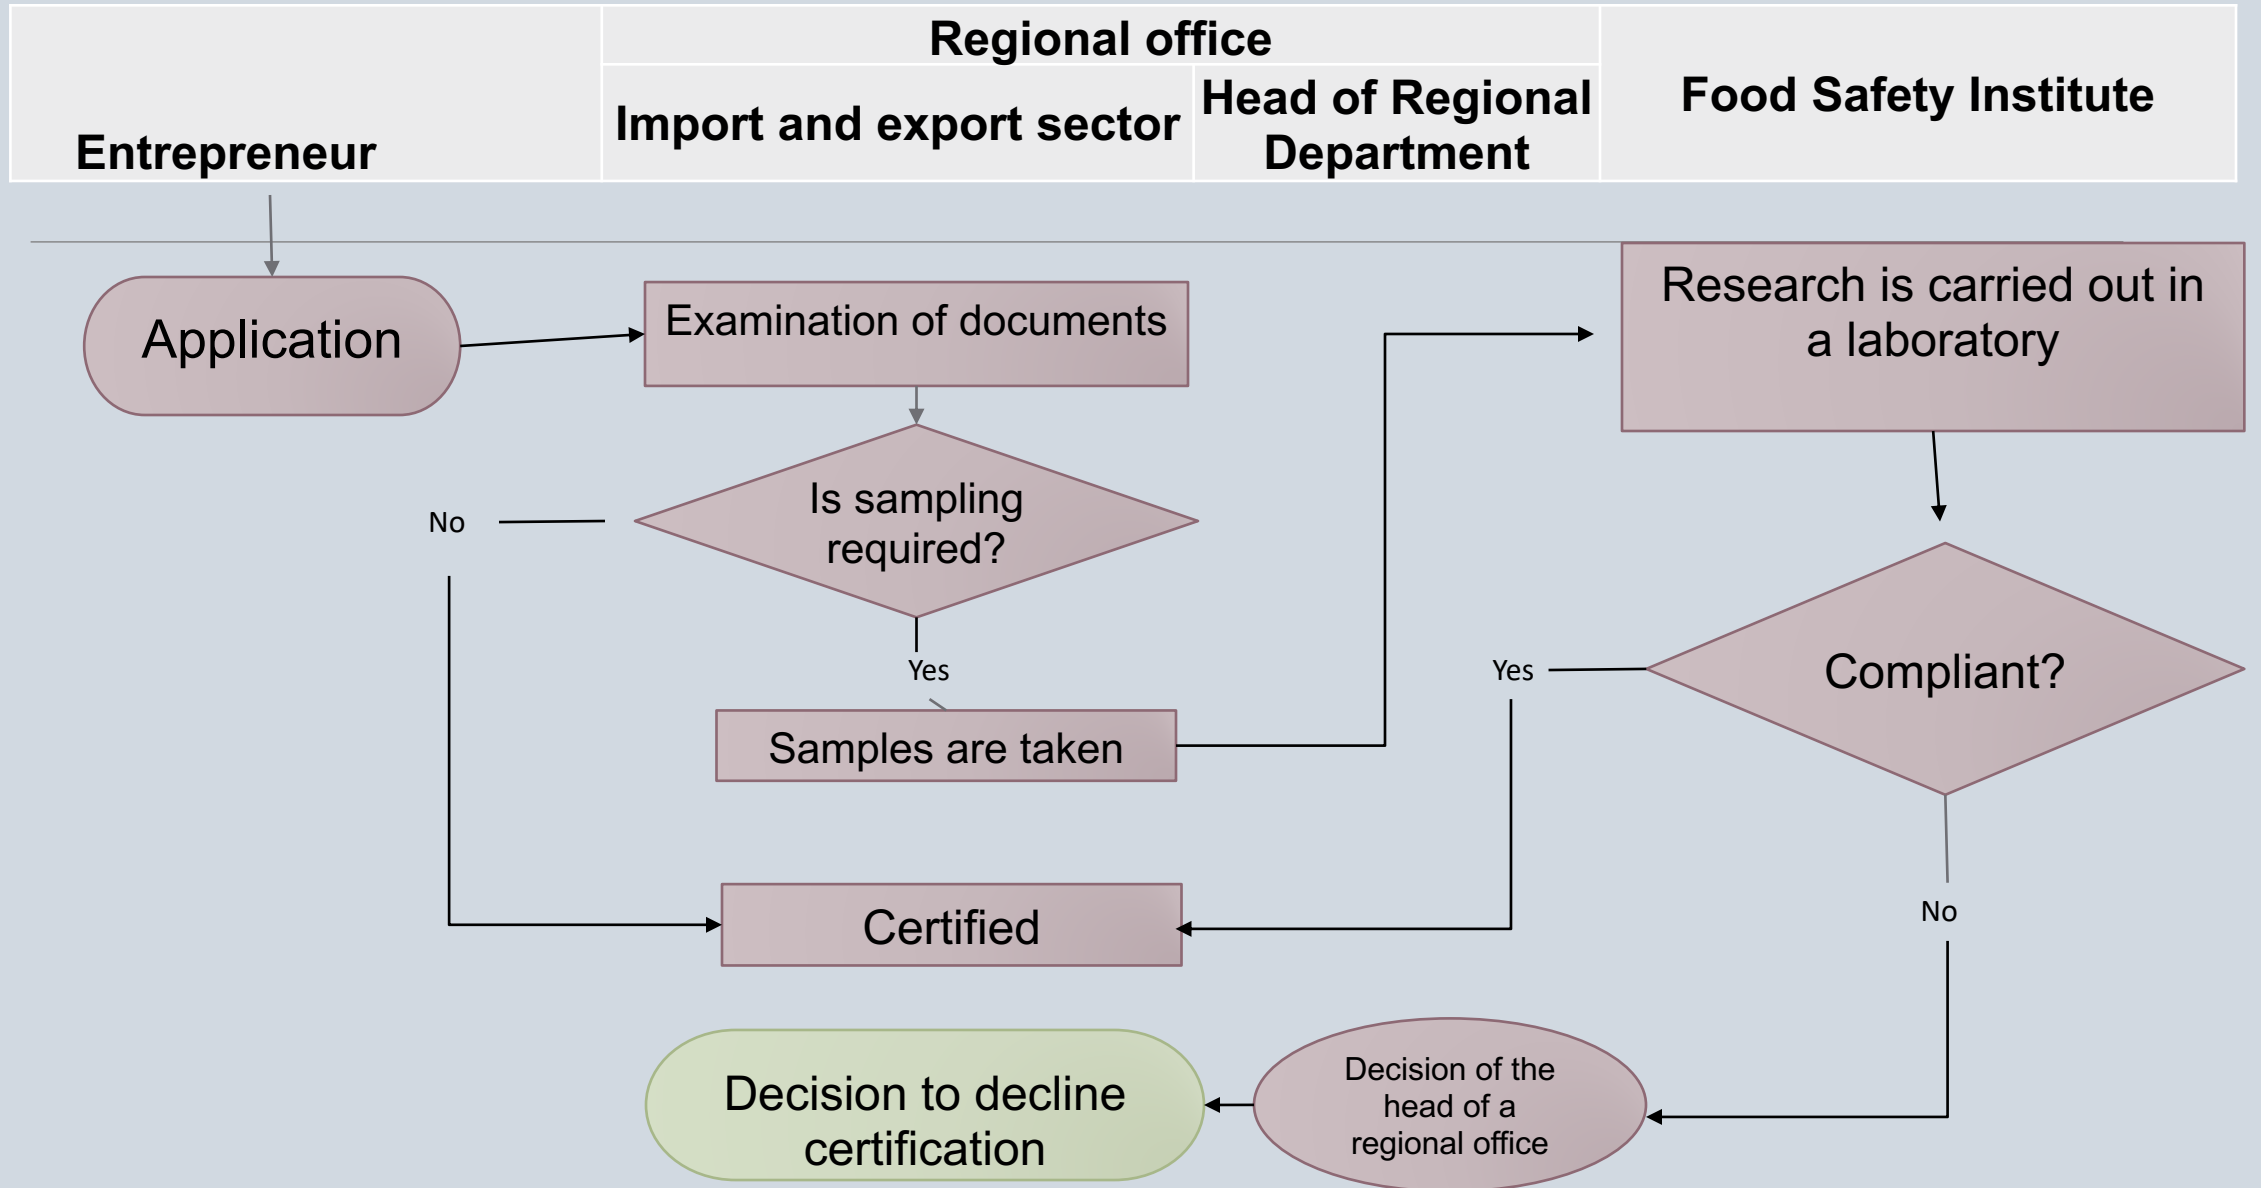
| Entrepreneur | Regional office | | Food Safety Institute |
|---|---|---|---|
| | Import and export sector | Head of Regional Department | |

Application

Examination of documents

Is sampling required?

No

Yes

Samples are taken

Research is carried out in a laboratory

Compliant?

Yes

No

Certified

Decision of the head of a regional office

Decision to decline certification